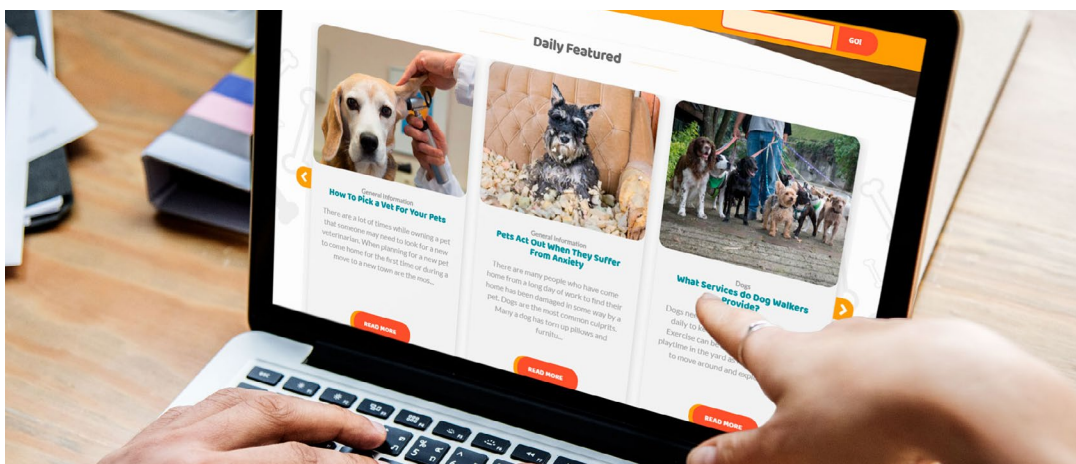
GO!

Daily Featured

General Information
How To Pick a Vet For Your Pets

There are a lot of times while owning a pet that someone may need to look for a new veterinarian. When planning for a new pet to come home for the first time or during a move to a new town are the most...

READ MORE

General Information
Pets Act Out When They Suffer From Anxiety

There are many people who have come home from a long day of work to find their home has been damaged in some way by a pet. Dogs are the most common culprits. Many a dog has torn up pillows and furnitu...

READ MORE

Dogs
What Services do Dog Walkers Provide?

Dogs ne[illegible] daily to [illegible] Exercise can be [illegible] playtime in the yard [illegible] to move around and exp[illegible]

READ MORE